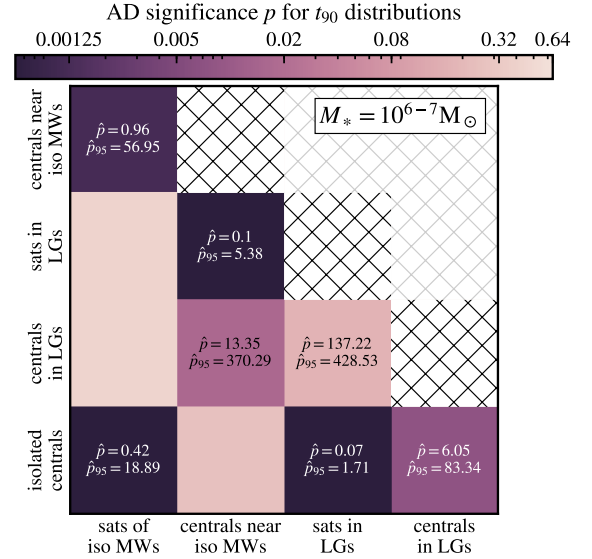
AD significance $p$ for $t_{90}$ distributions

0.00125 0.005 0.02 0.08 0.32 0.64

$M_* = 10^{6-7}\mathrm{M}_\odot$

centrals near iso MWs

sats in LGs

centrals in LGs

isolated centrals

$\hat{p} = 0.96$
$\hat{p}_{95} = 56.95$

$\hat{p} = 0.1$
$\hat{p}_{95} = 5.38$

$\hat{p} = 13.35$
$\hat{p}_{95} = 370.29$

$\hat{p} = 137.22$
$\hat{p}_{95} = 428.53$

$\hat{p} = 0.42$
$\hat{p}_{95} = 18.89$

$\hat{p} = 0.07$
$\hat{p}_{95} = 1.71$

$\hat{p} = 6.05$
$\hat{p}_{95} = 83.34$

sats of iso MWs

centrals near iso MWs

sats in LGs

centrals in LGs